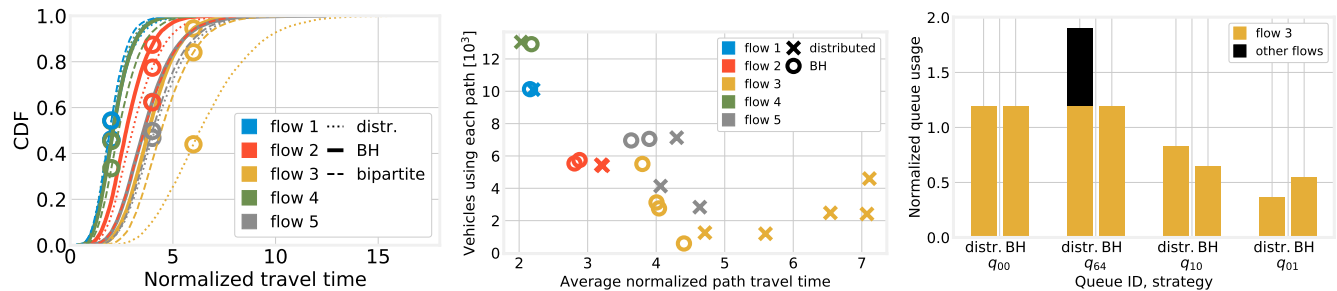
CDF
1.0
0.8
0.6
0.4
0.2
0.0
0
5
10
15
Normalized travel time
flow 1 distr.
flow 2 BH
flow 3 bipartite
flow 4
flow 5

Vehicles using each path [$10^3$]
12
10
8
6
4
2
0
2
3
4
5
6
7
Average normalized path travel time
flow 1 distributed
flow 2 BH
flow 3
flow 4
flow 5

Normalized queue usage
2.0
1.5
1.0
0.5
0.0
flow 3
other flows
distr. BH
$q_{00}$
distr. BH
$q_{64}$
distr. BH
$q_{10}$
distr. BH
$q_{01}$
Queue ID, strategy